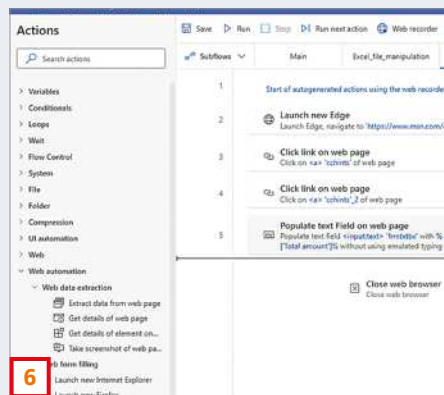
Actions

Search actions

Variables
Conditionals
Loops
Wait
Flow Control
System
File
Folder
Compression
UI automation
Web
Web automation
Web data extraction
Extract data from web page
Get details of web page
Get details of element on...
Take screenshot of web pa...
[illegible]eb form filling
Launch new Internet Explorer
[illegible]

6

Save
Run
Stop
Run next action
Web recorder

Subflows
Main
Excel_file_manipulation

1
Start of autogenerated actions using the web recorder

2
Launch new Edge
Launch Edge, navigate to 'https://www.msn.com/

3
Click link on web page
Click on <a> 'cchints' of web page

4
Click link on web page
Click on <a> 'cchints'_2 of web page

5
Populate text Field on web page
Populate text field <input:text> 'fmtxtbx' with %
['Total amount']% without using emulated typing

Close web browser
Close web browser